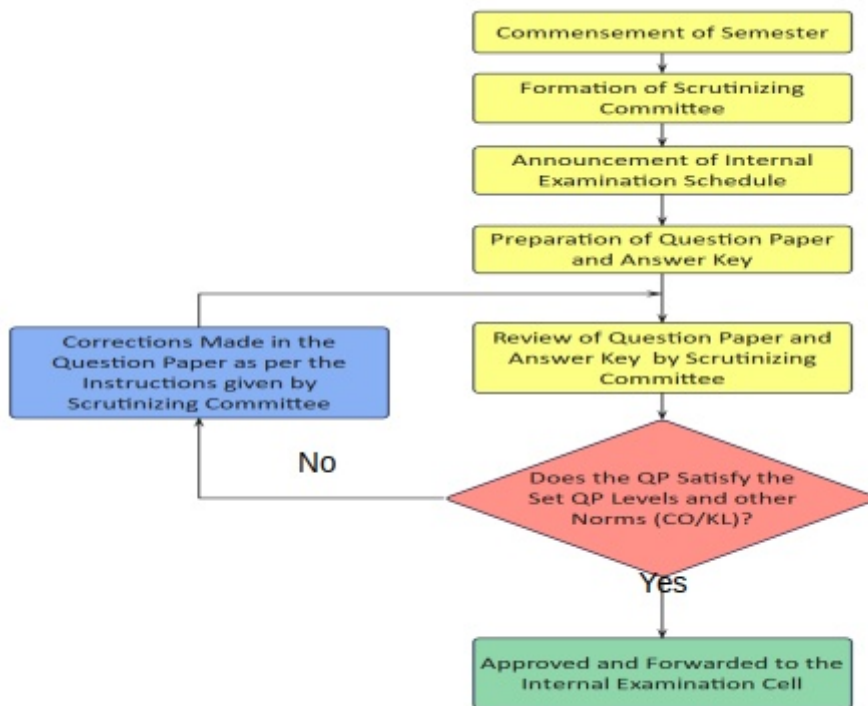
Commensement of Semester

Formation of Scrutinizing Committee

Announcement of Internal Examination Schedule

Preparation of Question Paper and Answer Key

Corrections Made in the Question Paper as per the Instructions given by Scrutinizing Committee

Review of Question Paper and Answer Key by Scrutinizing Committee

No

Does the QP Satisfy the Set QP Levels and other Norms (CO/KL)?

Yes

Approved and Forwarded to the Internal Examination Cell